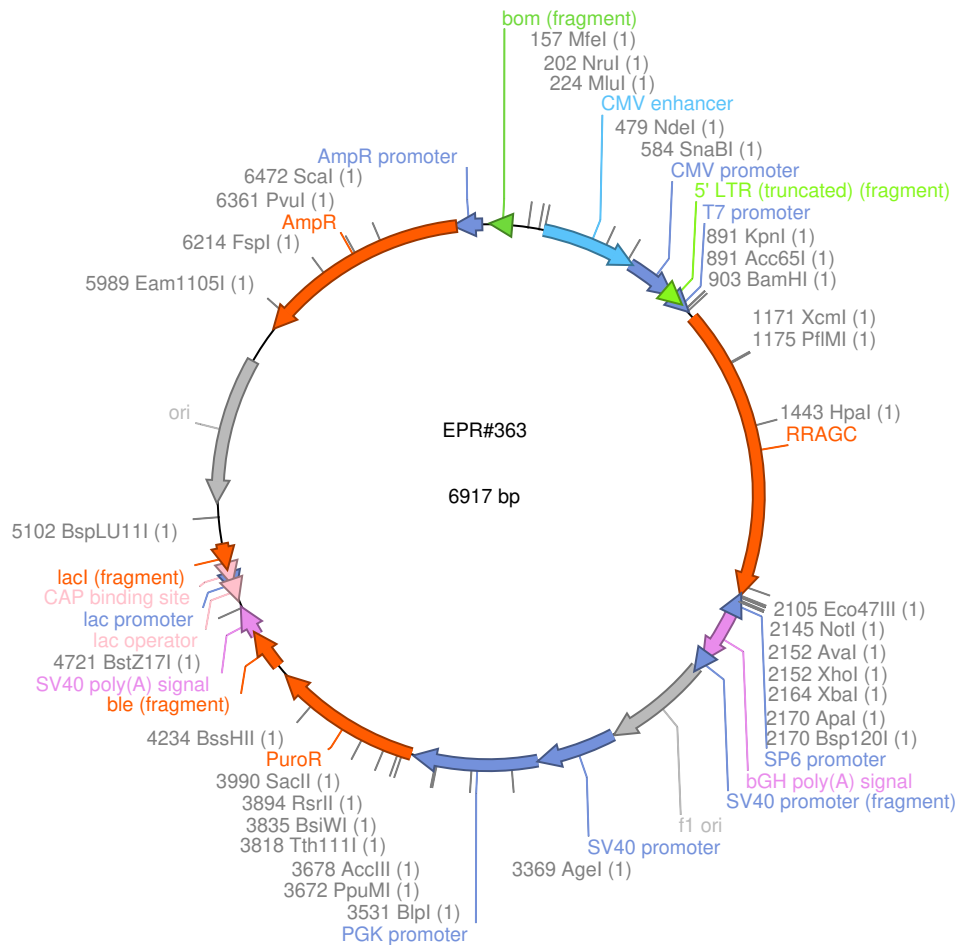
bom (fragment)
157 MfeI (1)
202 NruI (1)
224 MluI (1)
CMV enhancer
479 NdeI (1)
584 SnaBI (1)
CMV promoter
5' LTR (truncated) (fragment)
T7 promoter
891 KpnI (1)
891 Acc65I (1)
903 BamHI (1)
1171 XcmI (1)
1175 PflMI (1)
1443 HpaI (1)
RRAGC
2105 Eco47III (1)
2145 NotI (1)
2152 AvaI (1)
2152 XhoI (1)
2164 XbaI (1)
2170 ApaI (1)
2170 Bsp120I (1)
SP6 promoter
bGH poly(A) signal
SV40 promoter (fragment)
f1 ori
SV40 promoter
3369 AgeI (1)
PGK promoter
3531 BlpI (1)
3672 PpuMI (1)
3678 AccIII (1)
3818 Tth111I (1)
3835 BsiWI (1)
3894 RsrII (1)
3990 SacII (1)
PuroR
4234 BssHII (1)
ble (fragment)
SV40 poly(A) signal
4721 BstZ17I (1)
lac operator
lac promoter
CAP binding site
lacI (fragment)
5102 BspLU11I (1)
ori
5989 Eam1105I (1)
6214 FspI (1)
AmpR
6361 PvuI (1)
6472 ScaI (1)
AmpR promoter
EPR#363
6917 bp